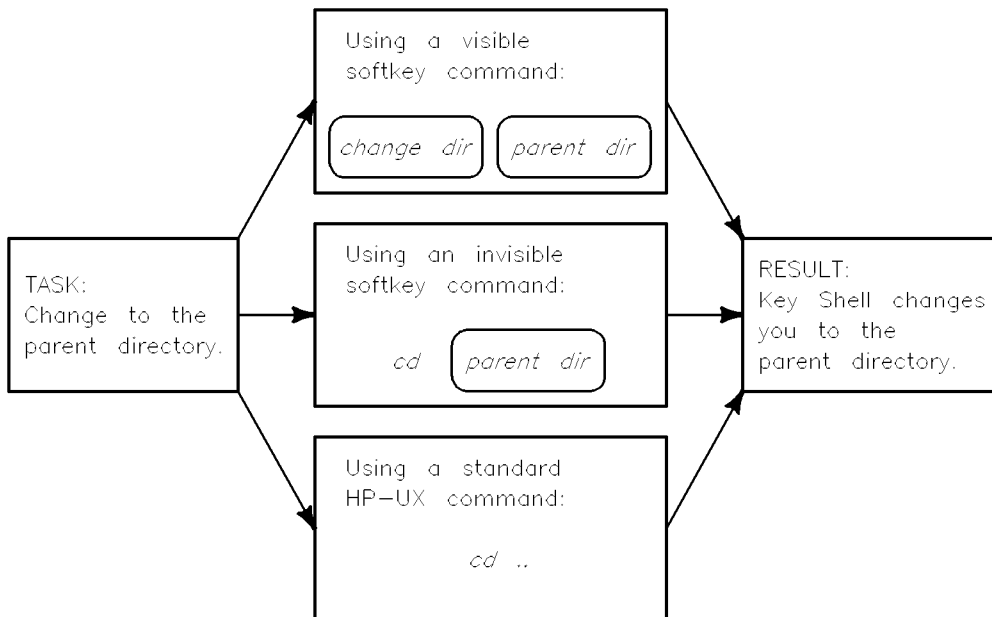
TASK:
Change to the parent directory.

Using a visible softkey command:

change dir

parent dir

Using an invisible softkey command:

cd

parent dir

Using a standard HP-UX command:

cd ..

RESULT:
Key Shell changes you to the parent directory.